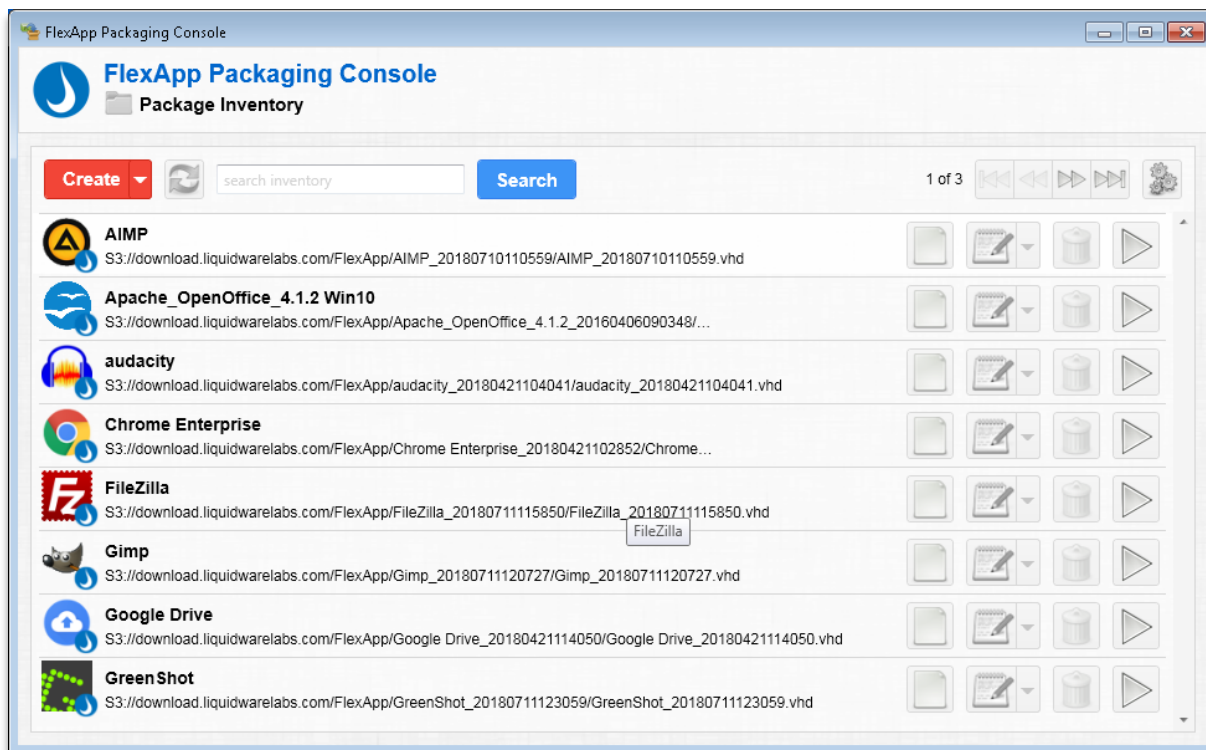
FlexApp Packaging Console

FlexApp Packaging Console
Package Inventory

Create
search inventory
Search
1 of 3

AIMP
S3://download.liquidwarelabs.com/FlexApp/AIMP_20180710110559/AIMP_20180710110559.vhd

Apache_OpenOffice_4.1.2 Win10
S3://download.liquidwarelabs.com/FlexApp/Apache_OpenOffice_4.1.2_20160406090348/...

audacity
S3://download.liquidwarelabs.com/FlexApp/audacity_20180421104041/audacity_20180421104041.vhd

Chrome Enterprise
S3://download.liquidwarelabs.com/FlexApp/Chrome Enterprise_20180421102852/Chrome...

FileZilla
S3://download.liquidwarelabs.com/FlexApp/FileZilla_20180711115850/FileZilla_20180711115850.vhd
FileZilla

Gimp
S3://download.liquidwarelabs.com/FlexApp/Gimp_20180711120727/Gimp_20180711120727.vhd

Google Drive
S3://download.liquidwarelabs.com/FlexApp/Google Drive_20180421114050/Google Drive_20180421114050.vhd

GreenShot
S3://download.liquidwarelabs.com/FlexApp/GreenShot_20180711123059/GreenShot_20180711123059.vhd